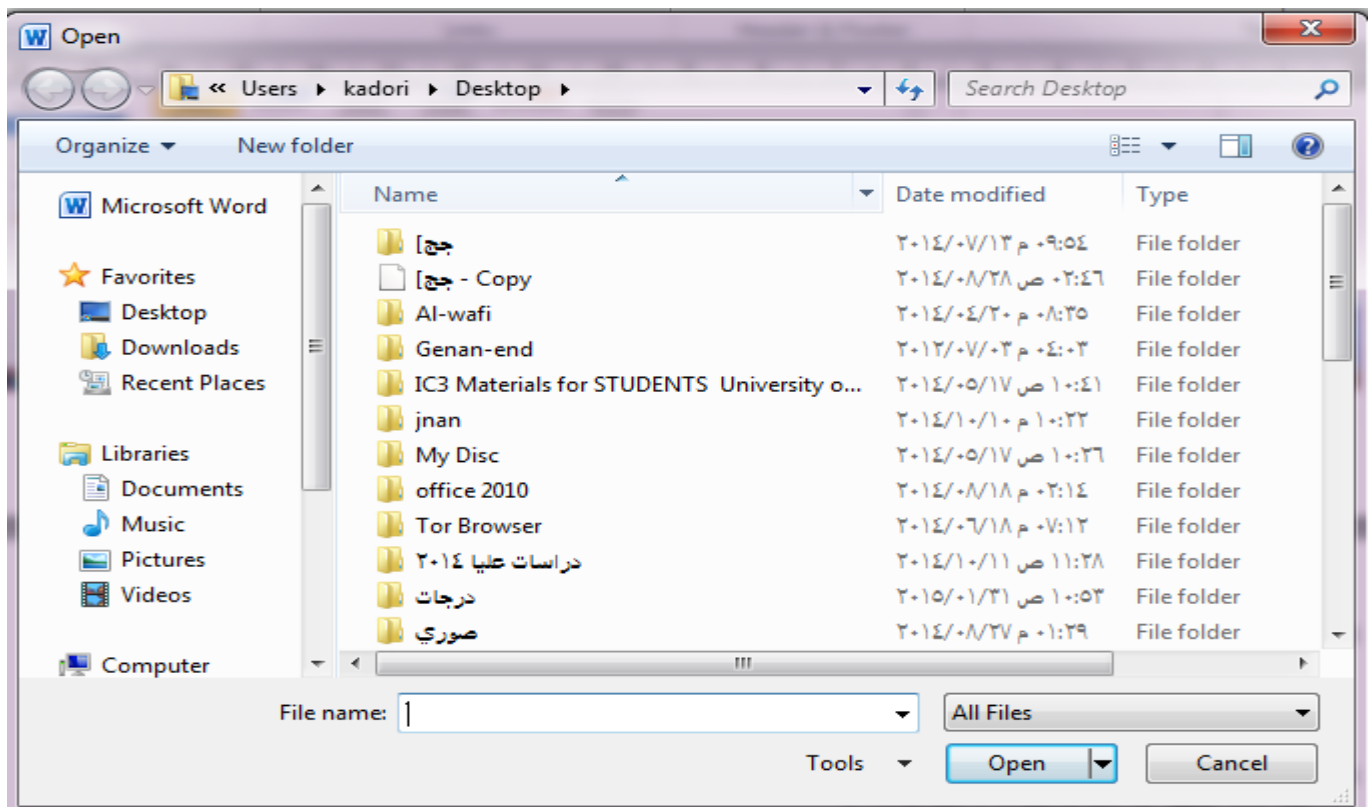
Open

« Users ▸ kadori ▸ Desktop ▸

Search Desktop

Organize ▾ New folder

Microsoft Word

Favorites
Desktop
Downloads
Recent Places

Libraries
Documents
Music
Pictures
Videos

Computer

| Name | Date modified | Type |
|---|---|---|
| جج] | ٢٠١٤/٠٧/١٣ م ٠٩:٥٤ | File folder |
| جج] - Copy | ٢٠١٤/٠٨/٢٨ ص ٠٢:٤٦ | File folder |
| Al-wafi | ٢٠١٤/٠٤/٢٠ م ٠٨:٣٥ | File folder |
| Genan-end | ٢٠١٣/٠٧/٠٣ م ٠٤:٠٣ | File folder |
| IC3 Materials for STUDENTS University o... | ٢٠١٤/٠٥/١٧ ص ١٠:٤١ | File folder |
| jnan | ٢٠١٤/١٠/١٠ م ١٠:٢٢ | File folder |
| My Disc | ٢٠١٤/٠٥/١٧ ص ١٠:٣٦ | File folder |
| office 2010 | ٢٠١٤/٠٨/١٨ م ٠٢:١٤ | File folder |
| Tor Browser | ٢٠١٤/٠٦/١٨ م ٠٧:١٢ | File folder |
| دراسات عليا ٢٠١٤ | ٢٠١٤/١٠/١١ ص ١١:٢٨ | File folder |
| درجات | ٢٠١٥/٠١/٣١ ص ١٠:٥٣ | File folder |
| صوري | ٢٠١٤/٠٨/٢٧ م ٠١:٢٩ | File folder |

File name:

All Files

Tools ▾ Open Cancel